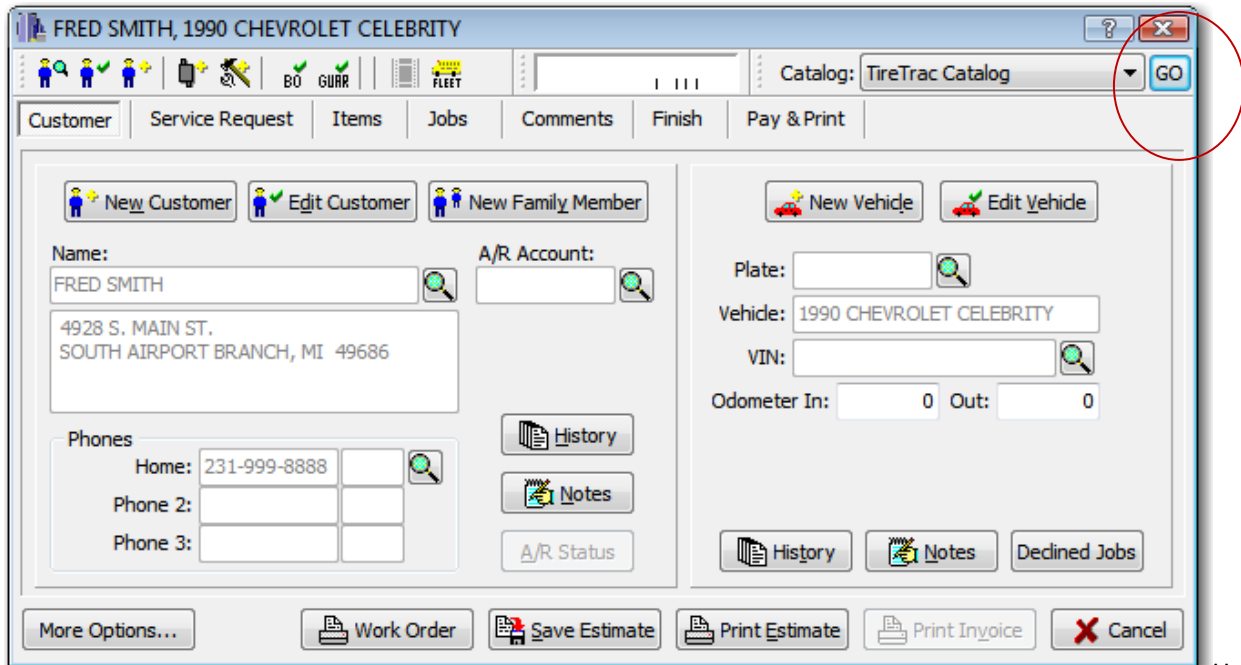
FRED SMITH, 1990 CHEVROLET CELEBRITY

BO GUAR FLEET

Catalog: TireTrac Catalog GO

Customer | Service Request | Items | Jobs | Comments | Finish | Pay & Print

New Customer | Edit Customer | New Family Member

Name:
FRED SMITH

A/R Account:

4928 S. MAIN ST.
SOUTH AIRPORT BRANCH, MI 49686

Phones
Home: 231-999-8888
Phone 2:
Phone 3:

History
Notes
A/R Status

New Vehicle | Edit Vehicle

Plate:
Vehicle: 1990 CHEVROLET CELEBRITY
VIN:
Odometer In: 0 Out: 0

History | Notes | Declined Jobs

More Options... | Work Order | Save Estimate | Print Estimate | Print Invoice | Cancel